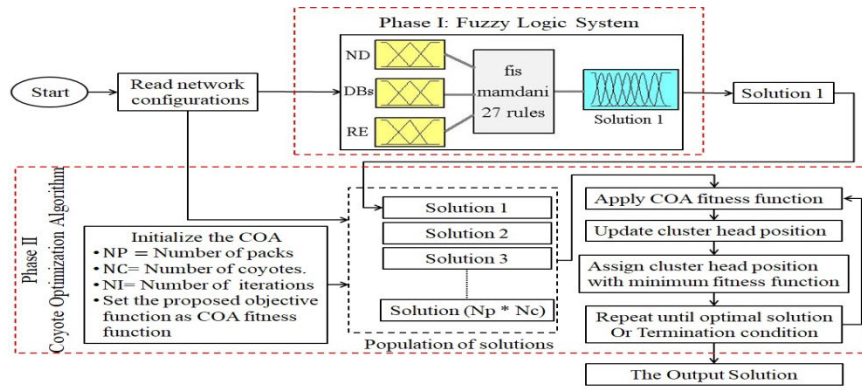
Phase I: Fuzzy Logic System

Start

Read network configurations

ND

DBs

RE

fis mamdani 27 rules

Solution 1

Solution 1

Phase II
Coyote Optimization Algorithm

Initialize the COA
• NP = Number of packs
• NC= Number of coyotes.
• NI= Number of iterations
• Set the proposed objective function as COA fitness function

Solution 1
Solution 2
Solution 3
Solution (Np * Nc)

Population of solutions

Apply COA fitness function

Update cluster head position

Assign cluster head position with minimum fitness function

Repeat until optimal solution Or Termination condition

The Output Solution